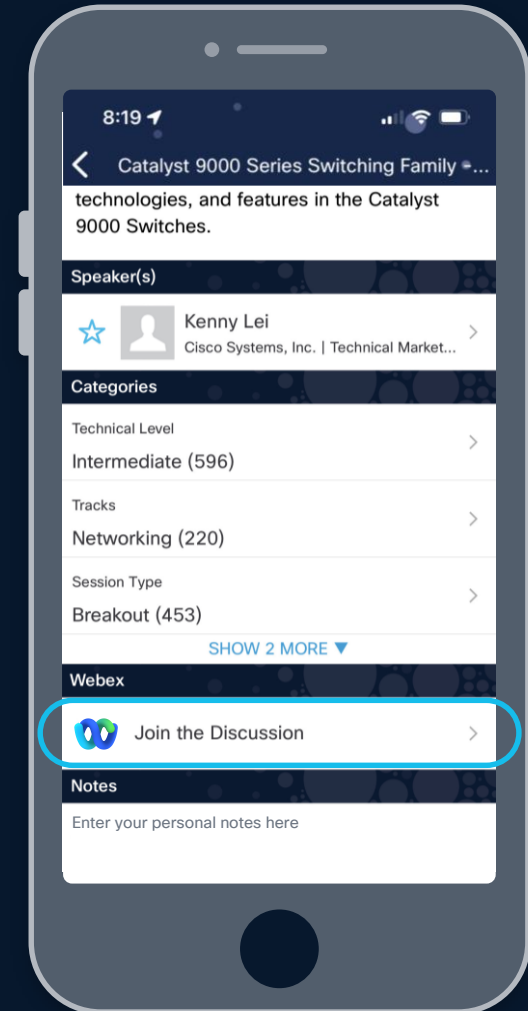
8:19

Catalyst 9000 Series Switching Family -...

technologies, and features in the Catalyst 9000 Switches.

Speaker(s)

Kenny Lei
Cisco Systems, Inc. | Technical Market...

Categories

Technical Level
Intermediate (596)

Tracks
Networking (220)

Session Type
Breakout (453)

SHOW 2 MORE ▼

Webex

Join the Discussion

Notes

Enter your personal notes here